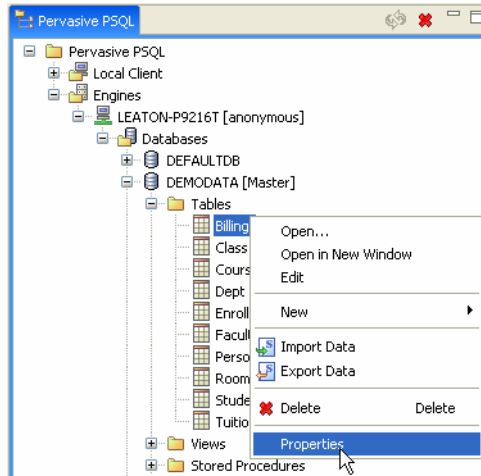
Pervasive PSQL

Pervasive PSQL
Local Client
Engines
LEATON-P9216T [anonymous]
Databases
DEFAULTDB
DEMODATA [Master]
Tables
Billing
Class
Cours
Dept
Enroll
Facult
Perso
Room
Stude
Tuitio
Views
Stored Procedures

Open...
Open in New Window
Edit
New
Import Data
Export Data
Delete Delete
Properties